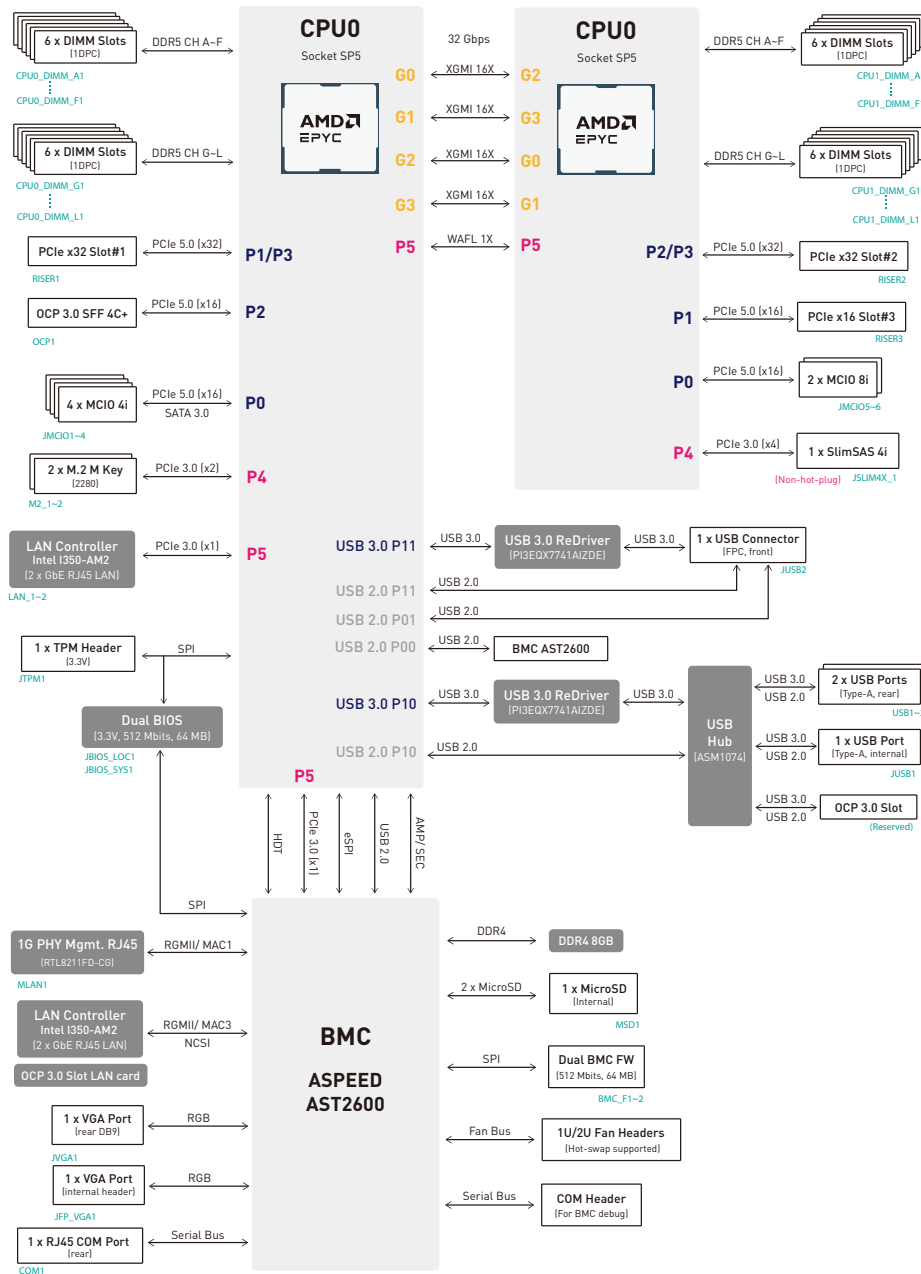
CPU0
Socket SP5

CPU0
Socket SP5

32 Gbps

6 x DIMM Slots (1DPC)
DDR5 CH A~F
CPU0_DIMM_A1
CPU0_DIMM_F1

6 x DIMM Slots (1DPC)
DDR5 CH G~L
CPU0_DIMM_G1
CPU0_DIMM_L1

AMD EPYC

AMD EPYC

G0 XGMI 16X G2
G1 XGMI 16X G3
G2 XGMI 16X G0
G3 XGMI 16X G1
P5 WAFL 1X P5

DDR5 CH A~F
6 x DIMM Slots (1DPC)
CPU1_DIMM_A1
CPU1_DIMM_F

DDR5 CH G~L
6 x DIMM Slots (1DPC)
CPU1_DIMM_G1
CPU1_DIMM_L1

PCIe x32 Slot#1
RISER1
PCIe 5.0 (x32)
P1/P3

OCP 3.0 SFF 4C+
OCP1
PCIe 5.0 (x16)
P2

4 x MCIO 4i
JMCIO1~4
PCIe 5.0 (x16)
SATA 3.0
P0

2 x M.2 M Key (2280)
M2_1~2
PCIe 3.0 (x2)
P4

P2/P3
PCIe 5.0 (x32)
PCIe x32 Slot#2
RISER2

P1
PCIe 5.0 (x16)
PCIe x16 Slot#3
RISER3

P0
PCIe 5.0 (x16)
2 x MCIO 8i
JMCIO5~6

P4
PCIe 3.0 (x4)
1 x SlimSAS 4i
(Non-hot-plug)
JSLIM4X_1

LAN Controller
Intel I350-AM2
(2 x GbE RJ45 LAN)
LAN_1~2
PCIe 3.0 (x1)
P5

USB 3.0 P11
USB 3.0
USB 3.0 ReDriver
(PI3EQX7741AIZDE)
USB 3.0
1 x USB Connector
(FPC, front)
JUSB2
USB 2.0 P11
USB 2.0
USB 2.0 P01
USB 2.0
USB 2.0 P00
USB 2.0
BMC AST2600

1 x TPM Header (3.3V)
JTPM1
SPI

Dual BIOS
(3.3V, 512 Mbits, 64 MB)
JBIOS_LOC1
JBIOS_SYS1

USB 3.0 P10
USB 3.0
USB 3.0 ReDriver
(PI3EQX7741AIZDE)
USB 3.0
USB 2.0 P10
USB 2.0

USB Hub
(ASM1074)

USB 3.0
USB 2.0
2 x USB Ports
(Type-A, rear)
USB1~

USB 3.0
USB 2.0
1 x USB Port
(Type-A, internal)
JUSB1

USB 3.0
USB 2.0
OCP 3.0 Slot
(Reserved)

P5

HDT
PCIe 3.0 (x1)
eSPI
USB 2.0
AMP/SEC

SPI

1G PHY Mgmt. RJ45
(RTL8211FD-CG)
MLAN1
RGMII/ MAC1

LAN Controller
Intel I350-AM2
(2 x GbE RJ45 LAN)
RGMII/ MAC3
NCSI
OCP 3.0 Slot LAN card

1 x VGA Port
(rear DB9)
JVGA1
RGB

1 x VGA Port
(internal header)
JFP_VGA1
RGB

1 x RJ45 COM Port
(rear)
COM1
Serial Bus

BMC

ASPEED
AST2600

DDR4
DDR4 8GB

2 x MicroSD
1 x MicroSD
(Internal)
MSD1

SPI
Dual BMC FW
(512 Mbits, 64 MB)
BMC_F1~2

Fan Bus
1U/2U Fan Headers
(Hot-swap supported)

Serial Bus
COM Header
(For BMC debug)